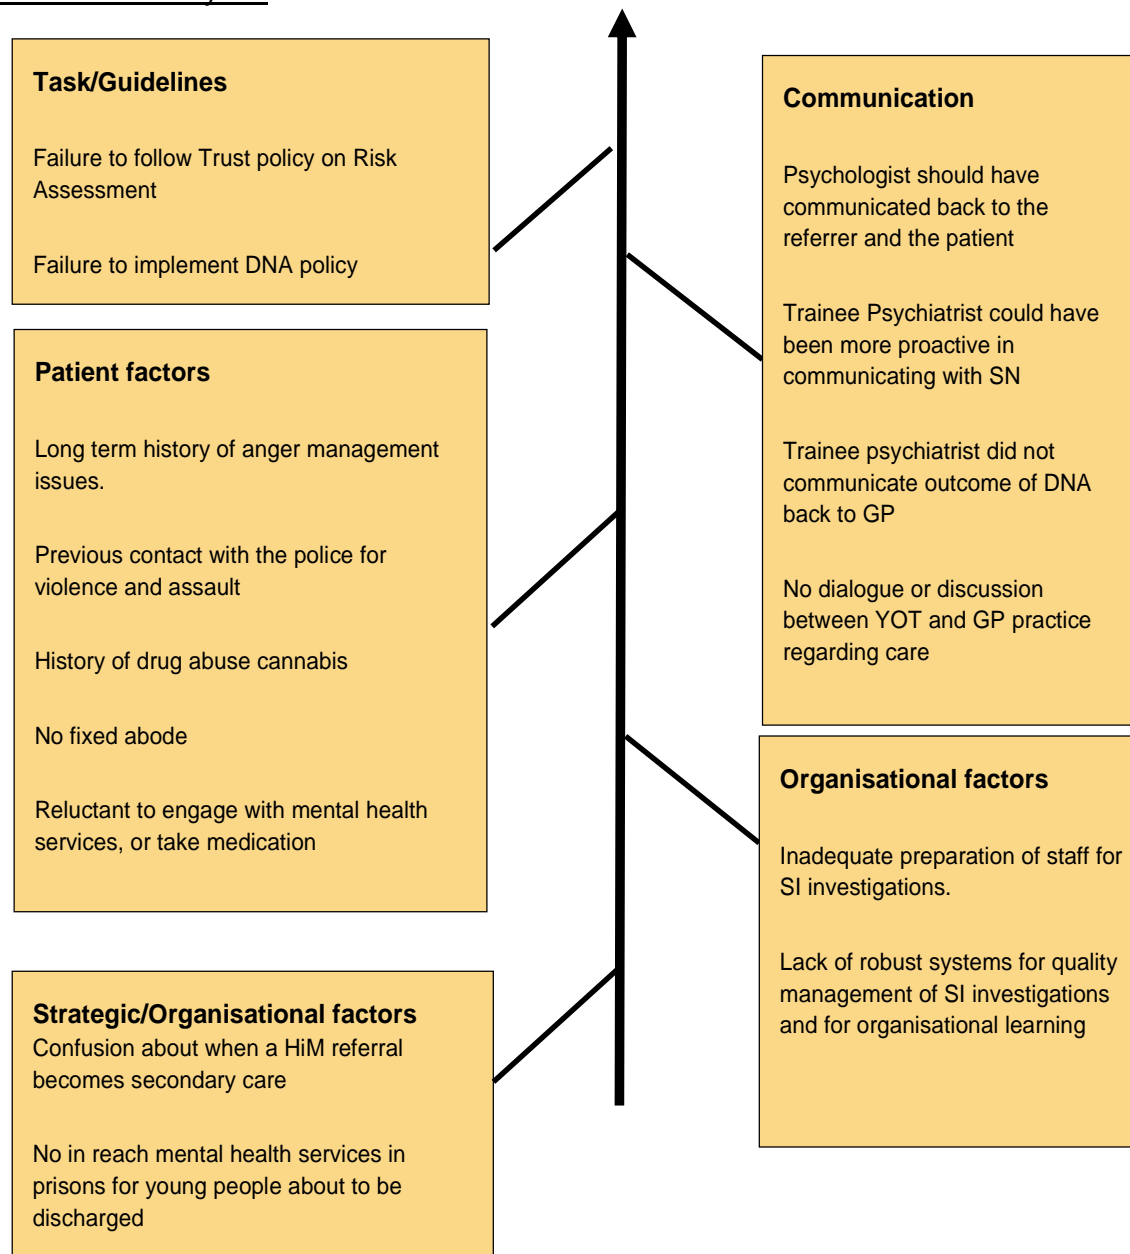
Task/Guidelines

Failure to follow Trust policy on Risk Assessment

Failure to implement DNA policy

Patient factors

Long term history of anger management issues.

Previous contact with the police for violence and assault

History of drug abuse cannabis

No fixed abode

Reluctant to engage with mental health services, or take medication

Strategic/Organisational factors
Confusion about when a HiM referral becomes secondary care

No in reach mental health services in prisons for young people about to be discharged

Communication

Psychologist should have communicated back to the referrer and the patient

Trainee Psychiatrist could have been more proactive in communicating with SN

Trainee psychiatrist did not communicate outcome of DNA back to GP

No dialogue or discussion between YOT and GP practice regarding care

Organisational factors

Inadequate preparation of staff for SI investigations.

Lack of robust systems for quality management of SI investigations and for organisational learning